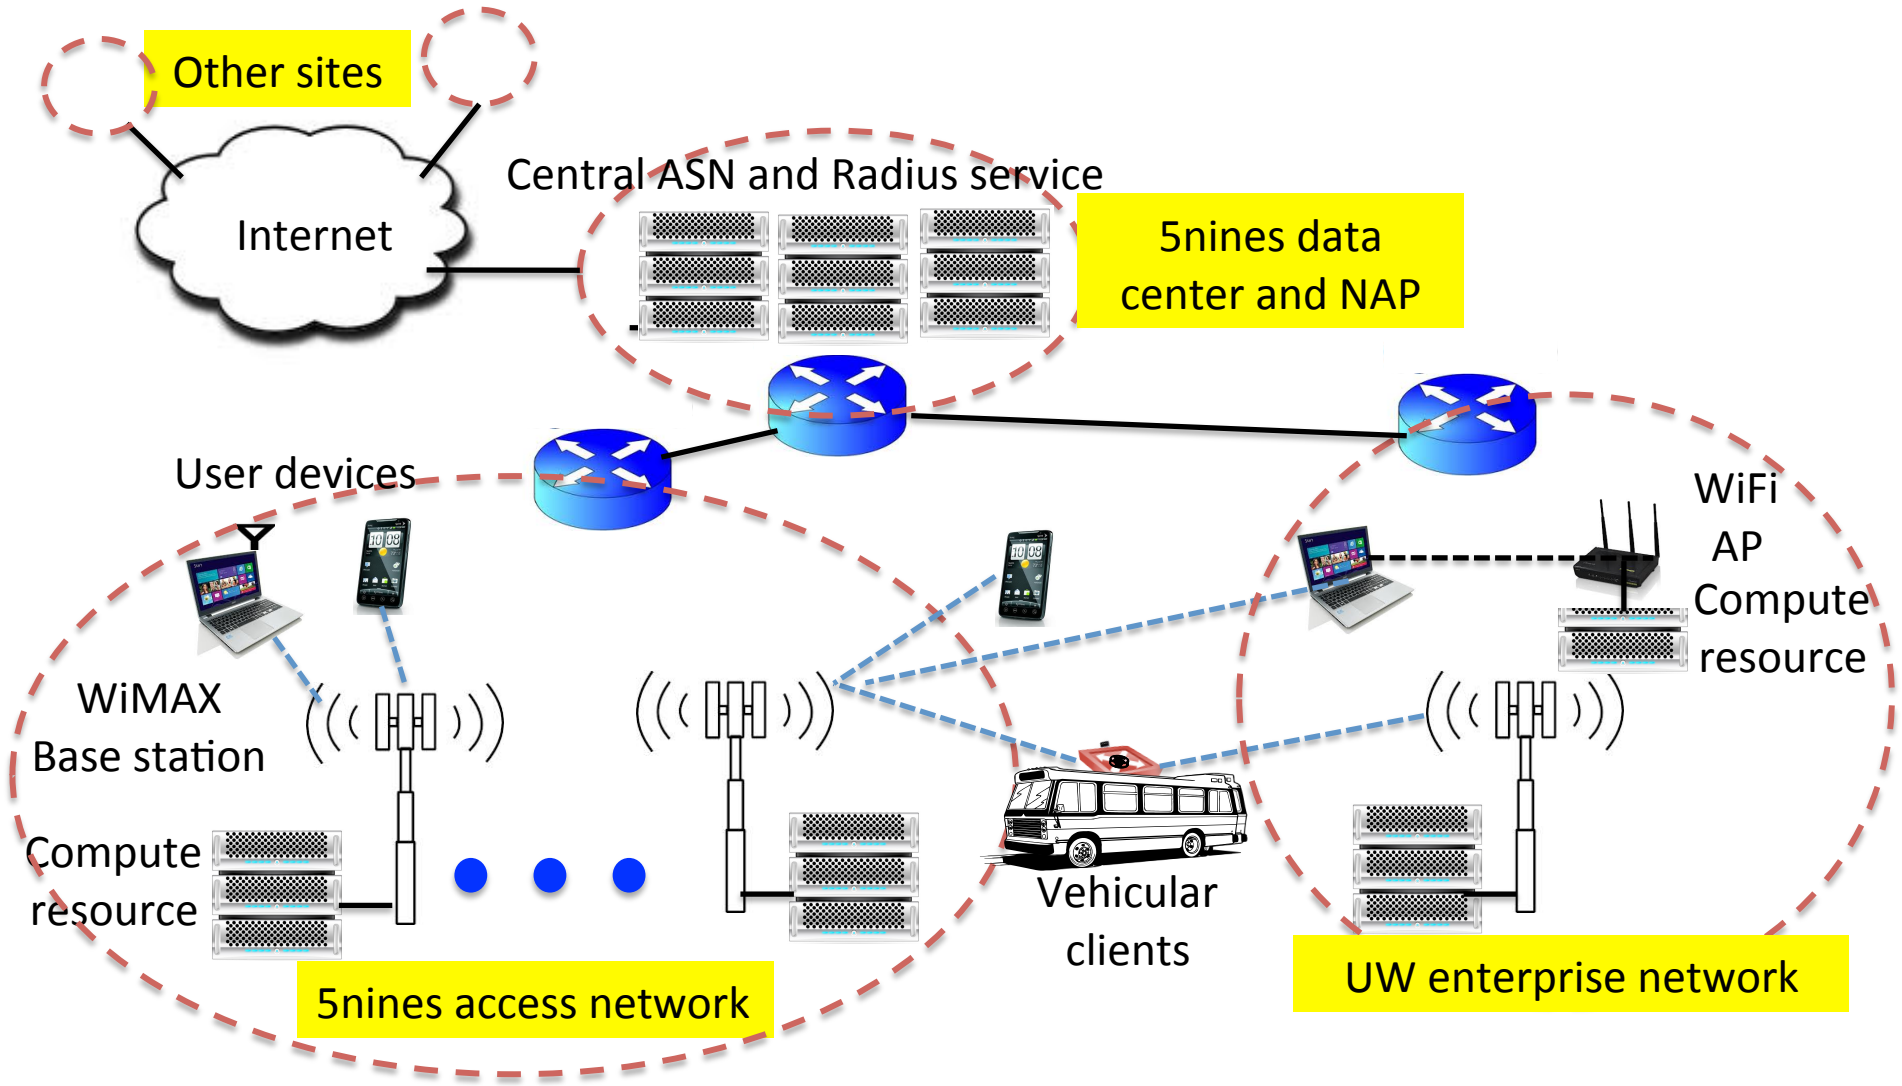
Other sites

Internet

Central ASN and Radius service

5nines data center and NAP

User devices

WiFi AP

Compute resource

WiMAX Base station

Compute resource

Vehicular clients

5nines access network

UW enterprise network